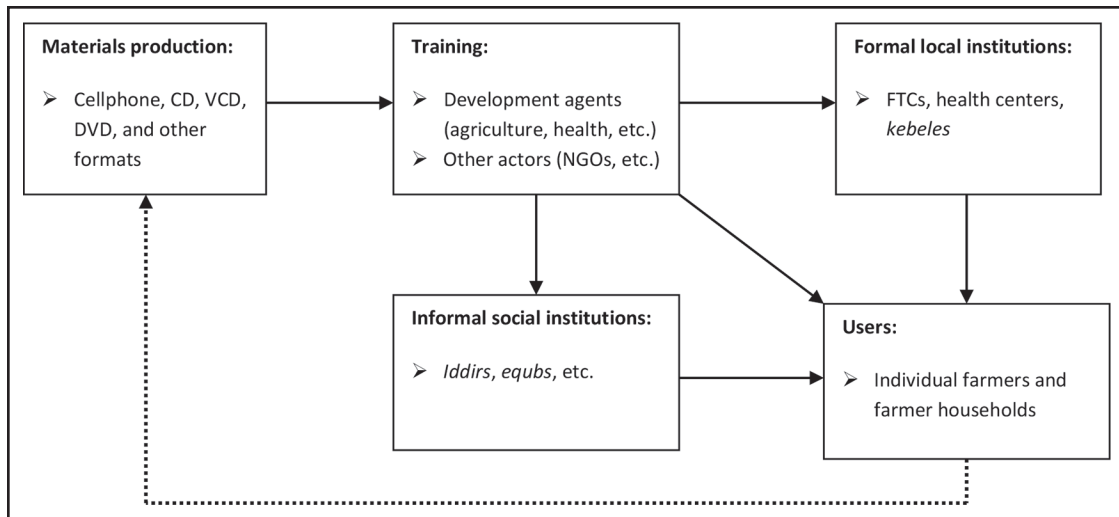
**Materials production:**

➢ Cellphone, CD, VCD, DVD, and other formats

**Training:**

➢ Development agents (agriculture, health, etc.)

➢ Other actors (NGOs, etc.)

**Formal local institutions:**

➢ FTCs, health centers, *kebeles*

**Informal social institutions:**

➢ *Iddirs*, *equbs*, etc.

**Users:**

➢ Individual farmers and farmer households